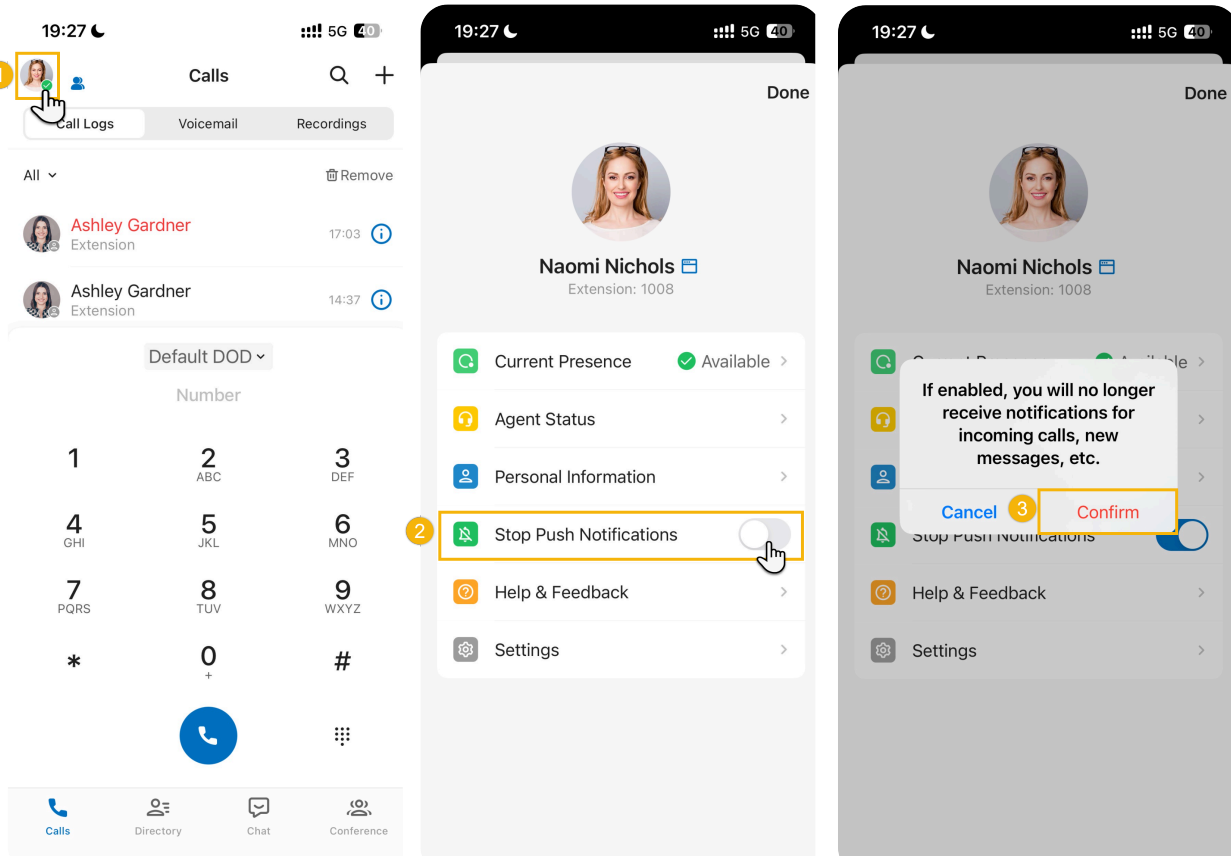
19:27 5G 40

Calls

Call Logs Voicemail Recordings

All Remove

Ashley Gardner
Extension
17:03

Ashley Gardner
Extension
14:37

Default DOD

Number

1
2 ABC
3 DEF
4 GHI
5 JKL
6 MNO
7 PQRS
8 TUV
9 WXYZ
*
0 +
#

Calls Directory Chat Conference

19:27 5G 40

Done

Naomi Nichols
Extension: 1008

Current Presence Available
Agent Status
Personal Information
2
Stop Push Notifications
Help & Feedback
Settings

19:27 5G 40

Done

Naomi Nichols
Extension: 1008

If enabled, you will no longer receive notifications for incoming calls, new messages, etc.

Cancel 3 Confirm

Help & Feedback
Settings